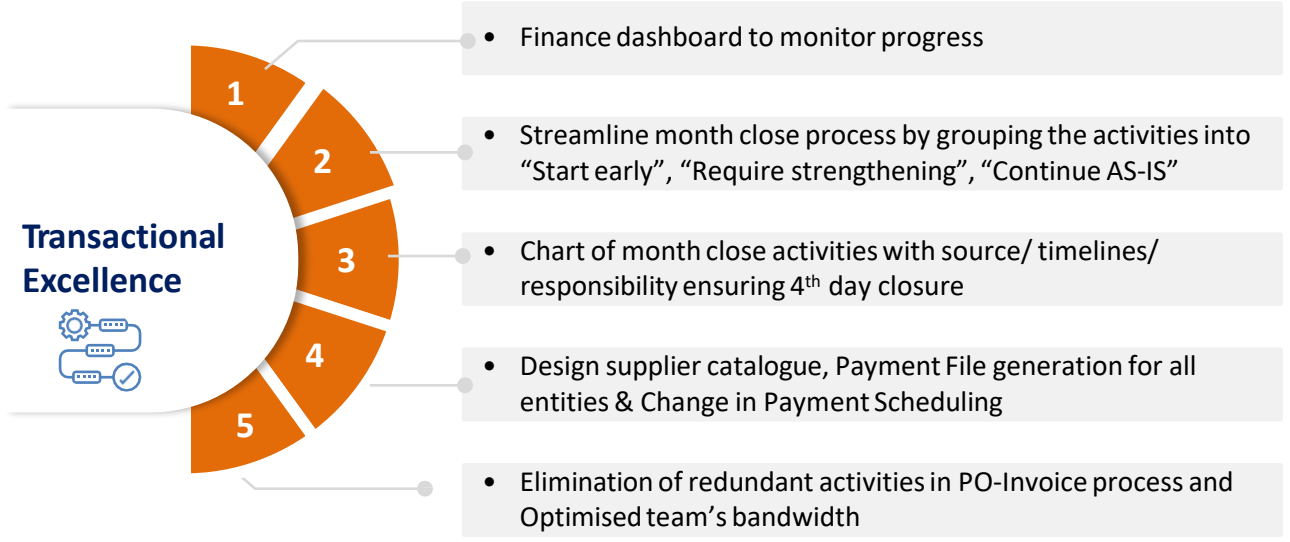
Transactional Excellence

1

2

3

4

5

• Finance dashboard to monitor progress

• Streamline month close process by grouping the activities into “Start early”, “Require strengthening”, “Continue AS-IS”

• Chart of month close activities with source/ timelines/ responsibility ensuring 4$^{th}$ day closure

• Design supplier catalogue, Payment File generation for all entities & Change in Payment Scheduling

• Elimination of redundant activities in PO-Invoice process and Optimised team’s bandwidth